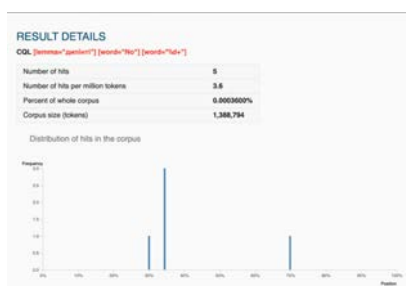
RESULT DETAILS

CQL [lemma="gen\s+"] [word="No"] [word="\d+"]

| Number of hits | 5 |
|---|---|
| Number of hits per million tokens | 3.6 |
| Percent of whole corpus | 0.0003600% |
| Corpus size (tokens) | 1,388,794 |

Distribution of hits in the corpus

Frequency

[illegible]

0% 10% 20% 30% 40% 50% 60% 70% 80% 90% 100%

Position